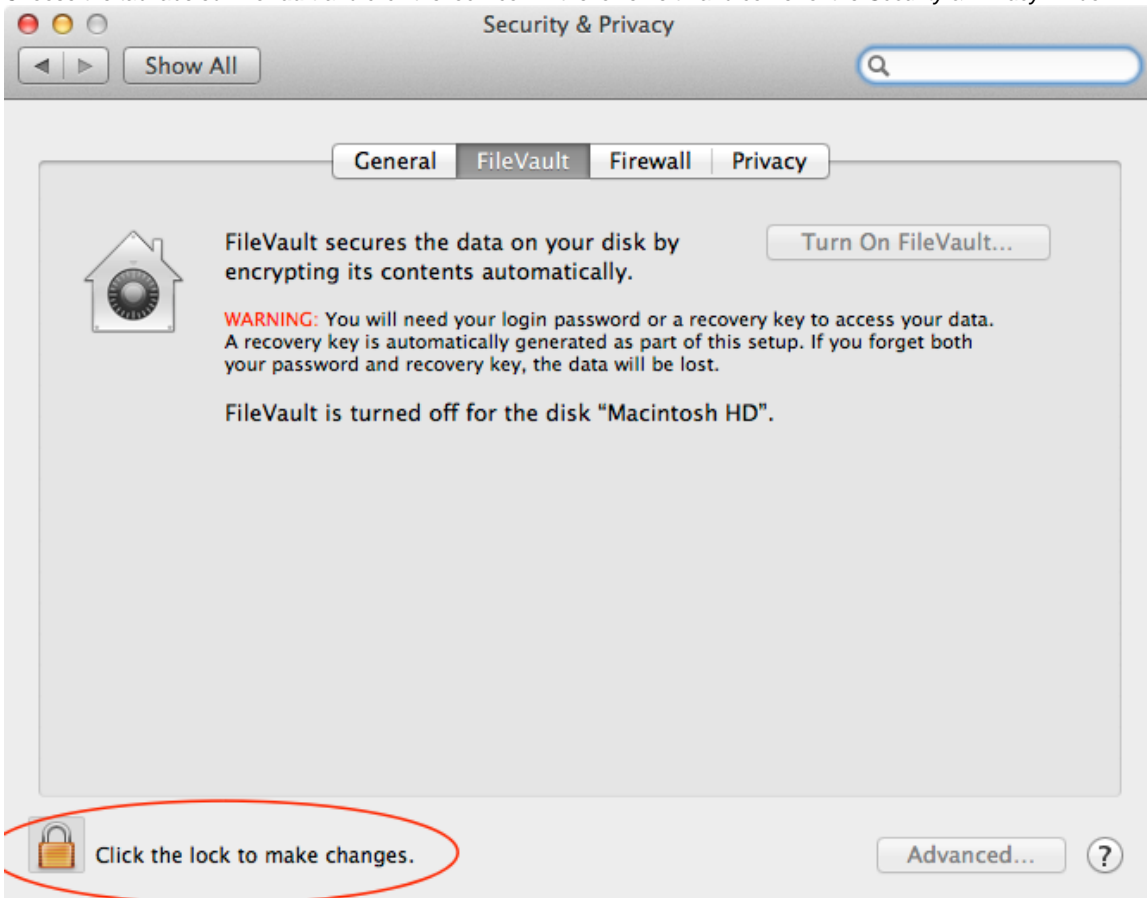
Security & Privacy

Show All

General FileVault Firewall Privacy

FileVault secures the data on your disk by encrypting its contents automatically.

Turn On FileVault...

WARNING: You will need your login password or a recovery key to access your data. A recovery key is automatically generated as part of this setup. If you forget both your password and recovery key, the data will be lost.

FileVault is turned off for the disk "Macintosh HD".

Click the lock to make changes.

Advanced...

?